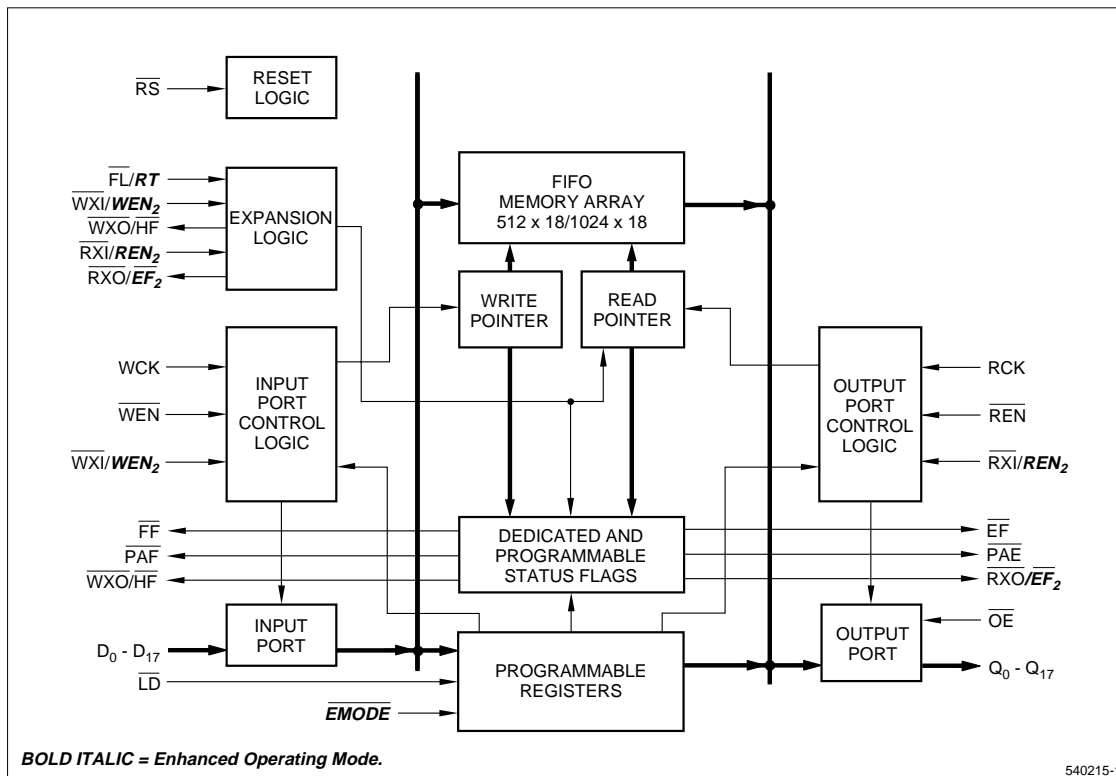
$\overline{RS}$

RESET LOGIC

$\overline{FL}/\overline{RT}$

$\overline{WXI}/\overline{WEN_2}$

$\overline{WXO}/\overline{HF}$

$\overline{RXI}/\overline{REN_2}$

$\overline{RXO}/\overline{EF_2}$

EXPANSION LOGIC

FIFO MEMORY ARRAY 512 x 18/1024 x 18

WRITE POINTER

READ POINTER

WCK

$\overline{WEN}$

$\overline{WXI}/\overline{WEN_2}$

INPUT PORT CONTROL LOGIC

OUTPUT PORT CONTROL LOGIC

RCK

$\overline{REN}$

$\overline{RXI}/\overline{REN_2}$

$\overline{FF}$

$\overline{PAF}$

$\overline{WXO}/\overline{HF}$

DEDICATED AND PROGRAMMABLE STATUS FLAGS

$\overline{EF}$

$\overline{PAE}$

$\overline{RXO}/\overline{EF_2}$

INPUT PORT

$D_0$ - $D_{17}$

$\overline{LD}$

$\overline{EMODE}$

PROGRAMMABLE REGISTERS

OUTPUT PORT

$\overline{OE}$

$Q_0$ - $Q_{17}$

BOLD ITALIC = Enhanced Operating Mode.

540215-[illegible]